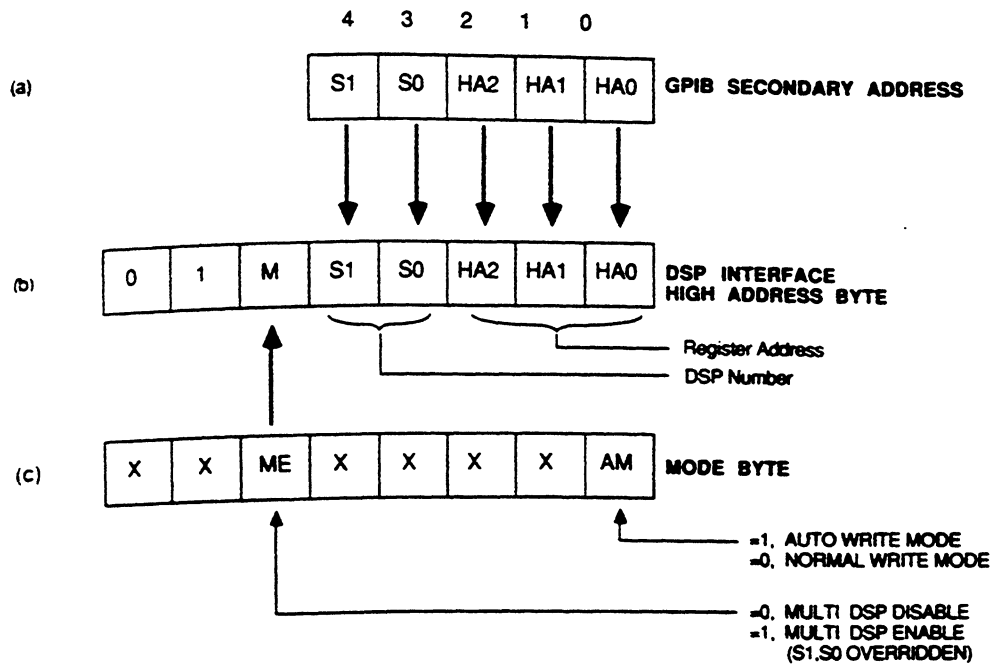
4 3 2 1 0

(a)

| S1 | S0 | HA2 | HA1 | HA0 |
|---|---|---|---|---|

GPIB SECONDARY ADDRESS

(b)

| 0 | 1 | M | S1 | S0 | HA2 | HA1 | HA0 |
|---|---|---|---|---|---|---|---|

DSP INTERFACE HIGH ADDRESS BYTE

Register Address

DSP Number

(c)

| X | X | ME | X | X | X | X | AM |
|---|---|---|---|---|---|---|---|

MODE BYTE

=1, AUTO WRITE MODE
=0, NORMAL WRITE MODE

=0, MULTI DSP DISABLE
=1, MULTI DSP ENABLE (S1,S0 OVERRIDDEN)